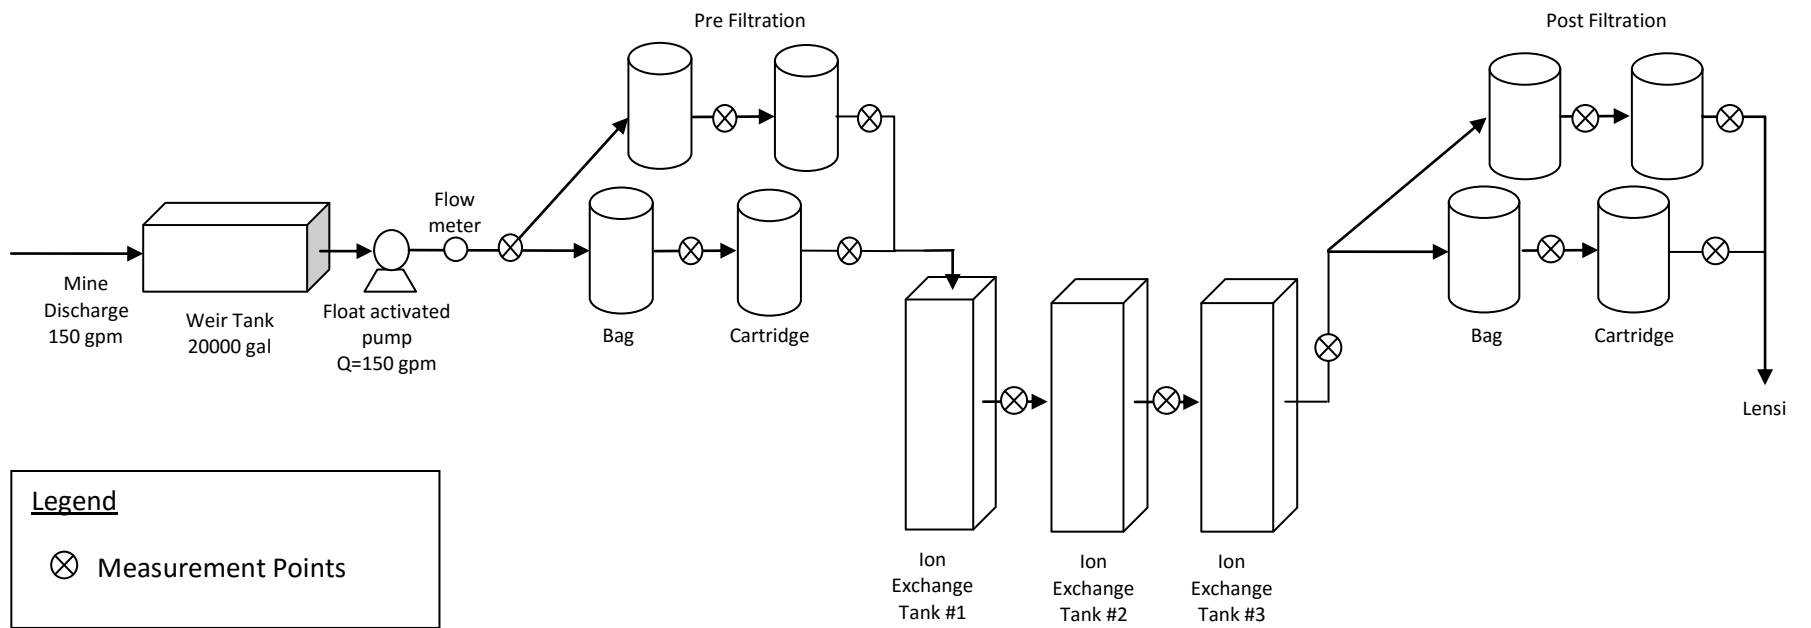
Pre Filtration

Post Filtration

Flow meter

Mine Discharge 150 gpm

Weir Tank 20000 gal

Float activated pump Q=150 gpm

Bag

Cartridge

Bag

Cartridge

Lensi

Ion Exchange Tank #1

Ion Exchange Tank #2

Ion Exchange Tank #3

Legend

⊗ Measurement Points